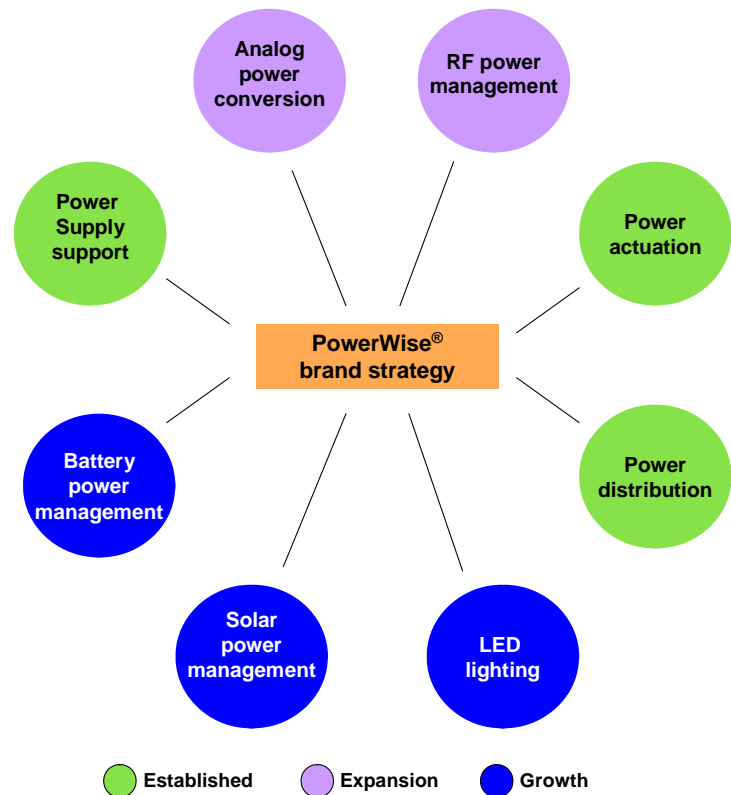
Analog power conversion

RF power management

Power Supply support

Power actuation

PowerWise® brand strategy

Battery power management

Power distribution

Solar power management

LED lighting

Established Expansion Growth